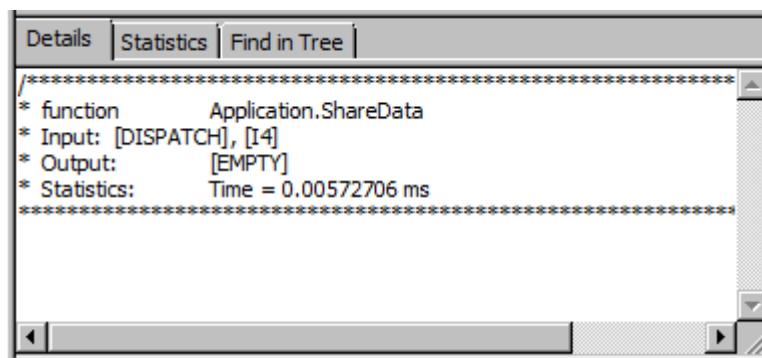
Details | Statistics | Find in Tree

/*************************************************************
* function Application.ShareData
* Input: [DISPATCH], [I4]
* Output: [EMPTY]
* Statistics: Time = 0.00572706 ms
*************************************************************